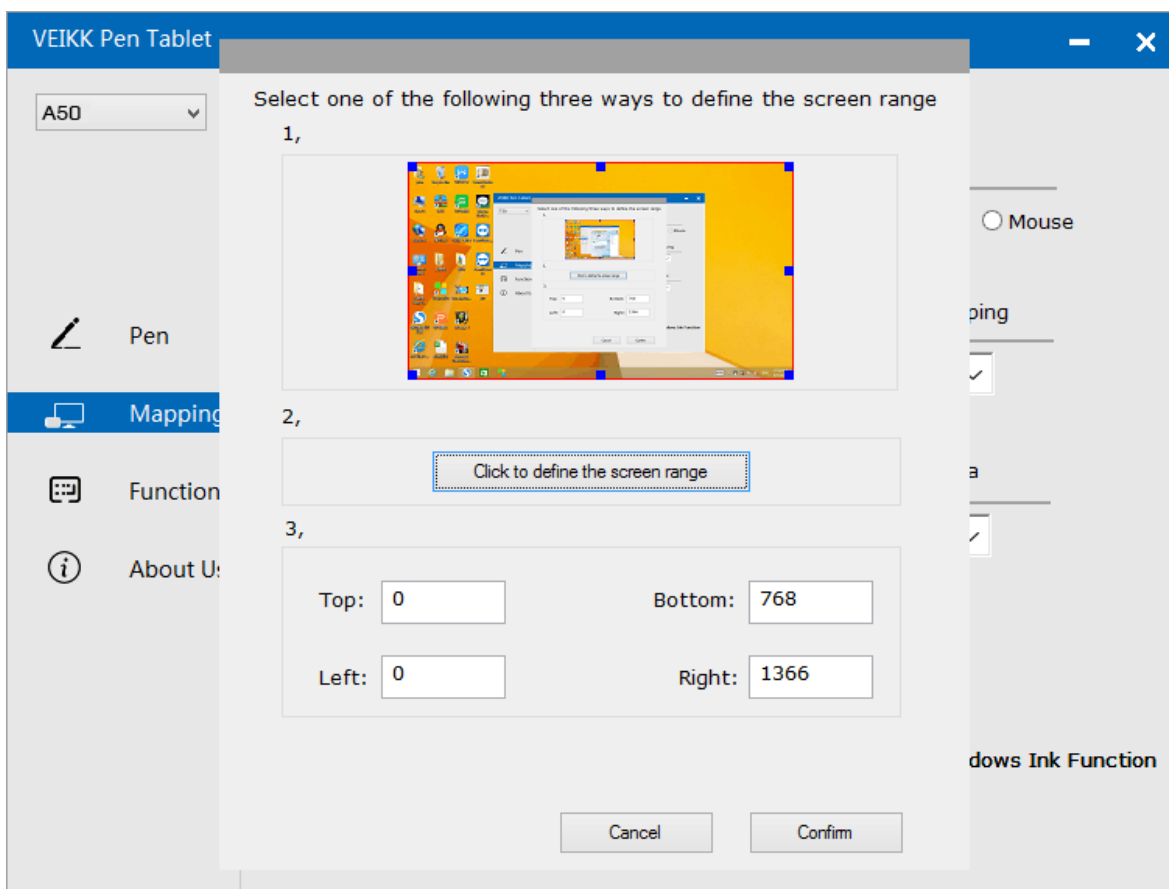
VEIKK Pen Tablet

A50

Pen

Mapping

Function

About Us

Mouse

pping

a

dows Ink Function

Select one of the following three ways to define the screen range

1,

2,

Click to define the screen range

3,

Top: 0

Bottom: 768

Left: 0

Right: 1366

Cancel

Confirm